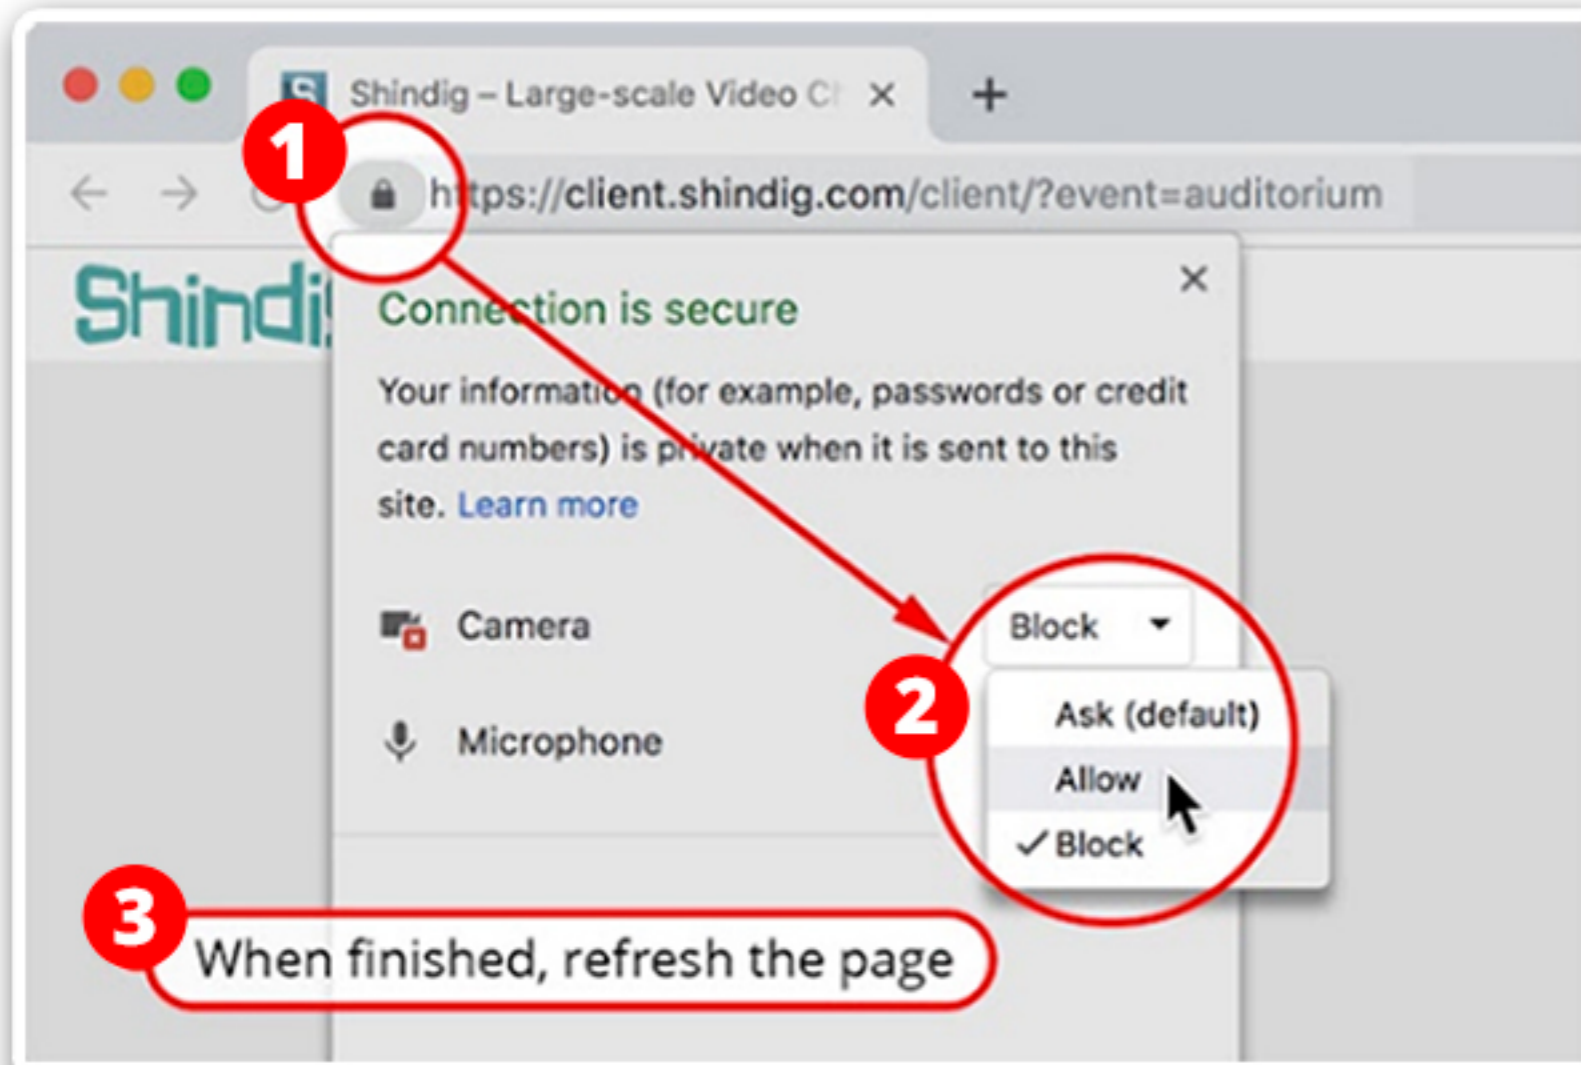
Shindig – Large-scale Video C

+

1

https://client.shindig.com/client/?event=auditorium

Shindi

Connection is secure

Your information (for example, passwords or credit card numbers) is private when it is sent to this site. Learn more

Camera

Block

2

Microphone

Ask (default)

Allow

✓ Block

3

When finished, refresh the page